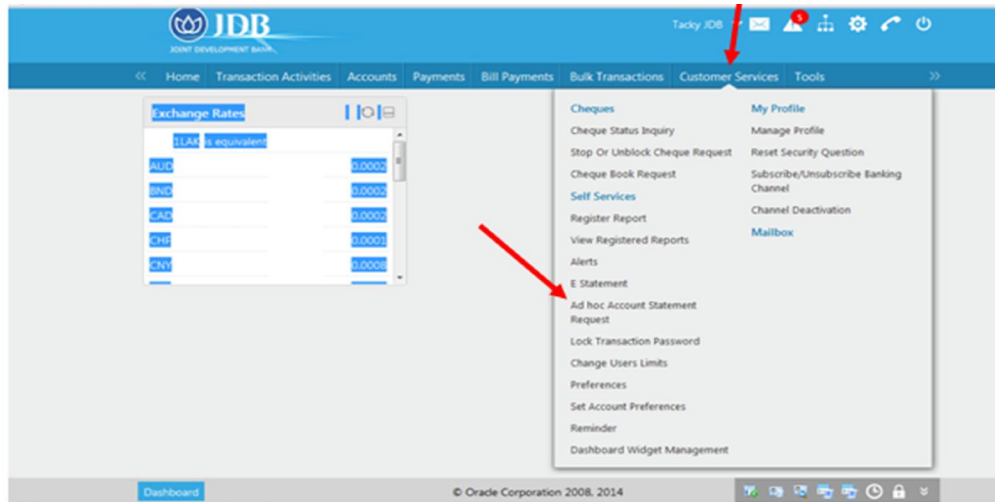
JDB
JOINT DEVELOPMENT BANK

Tacky JDB

5

<<
Home
Transaction Activities
Accounts
Payments
Bill Payments
Bulk Transactions
Customer Services
Tools
>>

Exchange Rates

1LAK is equivalent

| | |
|---|---|
| AUD | 0.0002 |
| BND | 0.0002 |
| CAD | 0.0002 |
| CHF | 0.0001 |
| CNY | 0.0008 |

Cheques
Cheque Status Inquiry
Stop Or Unblock Cheque Request
Cheque Book Request
Self Services
Register Report
View Registered Reports
Alerts
E Statement
Ad hoc Account Statement Request
Lock Transaction Password
Change Users Limits
Preferences
Set Account Preferences
Reminder
Dashboard Widget Management

My Profile
Manage Profile
Reset Security Question
Subscribe/Unsubscribe Banking Channel
Channel Deactivation
Mailbox

Dashboard

© Oracle Corporation 2008, 2014